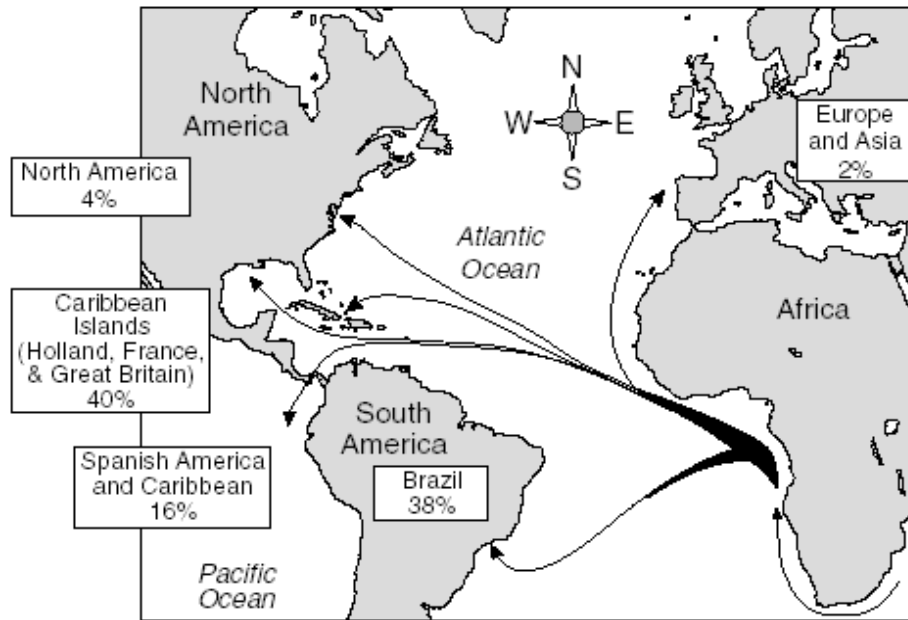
North America

N
W
E
S

Europe and Asia 2%

North America 4%

Atlantic Ocean

Caribbean Islands (Holland, France, & Great Britain) 40%

Africa

South America

Spanish America and Caribbean 16%

Brazil 38%

Pacific Ocean